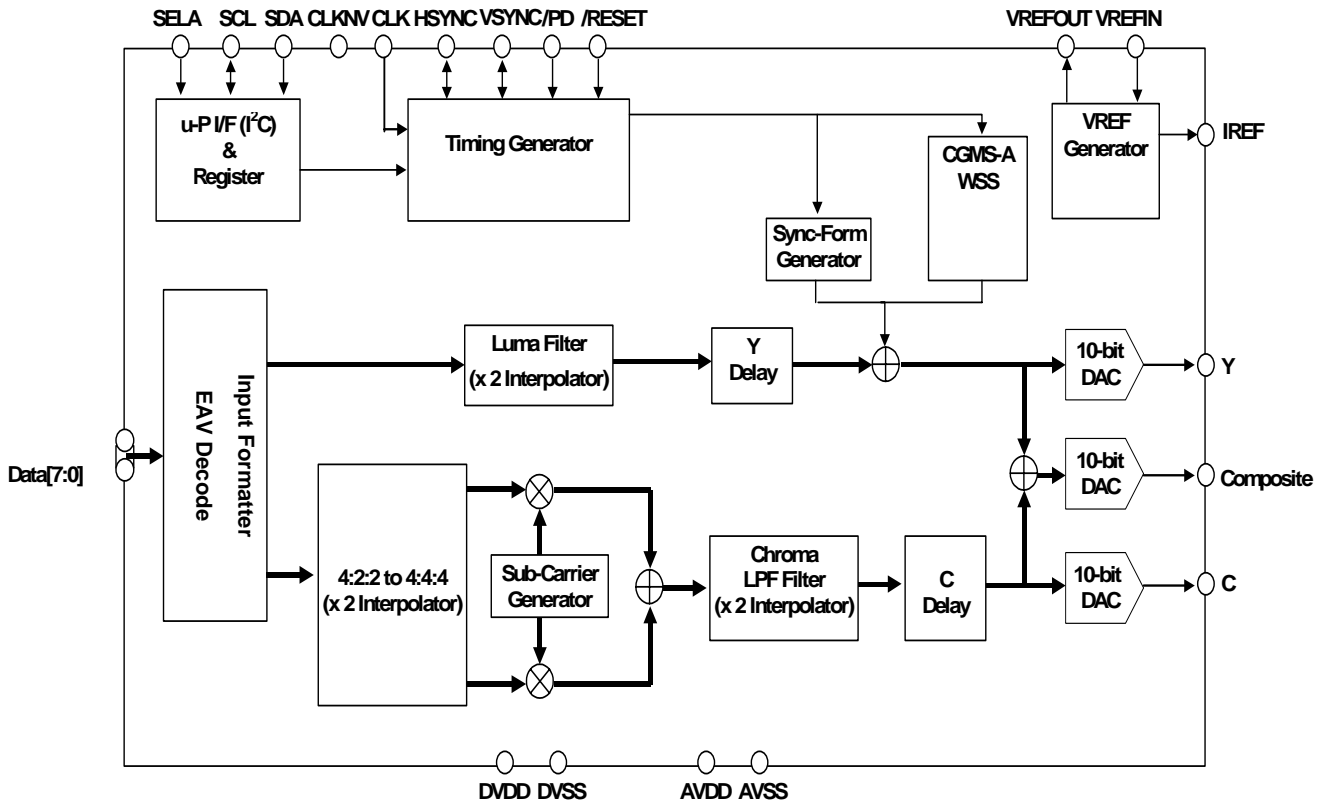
SELA SCL SDA CLKNV CLK HSYNC VSYNC/PD /RESET

VREFOUT VREFIN

u-P I/F (I$^2$C) & Register

Timing Generator

VREF Generator

IREF

CGMS-A WSS

Sync-Form Generator

Input Formatter EAV Decode

Luma Filter (x 2 Interpolator)

Y Delay

10-bit DAC

Y

Data[7:0]

10-bit DAC

Composite

4:2:2 to 4:4:4 (x 2 Interpolator)

Sub-Carrier Generator

Chroma LPF Filter (x 2 Interpolator)

C Delay

10-bit DAC

C

DVDD DVSS

AVDD AVSS